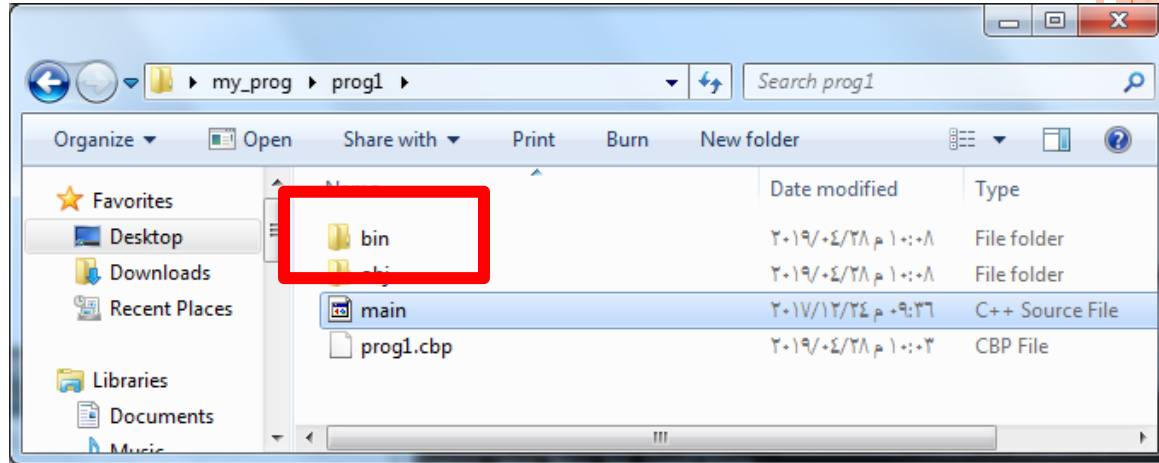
my_prog ▸ prog1 ▸

Search prog1

Organize ▾ Open Share with ▾ Print Burn New folder

Favorites
Desktop
Downloads
Recent Places

Libraries
Documents
Music

| Name | Date modified | Type |
|---|---|---|
| bin | ٢٠١٩/٠٤/٢٨ م ١٠:٠٨ | File folder |
| obj | ٢٠١٩/٠٤/٢٨ م ١٠:٠٨ | File folder |
| main | ٢٠١٧/١٢/٢٤ م ٠٩:٣٦ | C++ Source File |
| prog1.cbp | ٢٠١٩/٠٤/٢٨ م ١٠:٠٣ | CBP File |